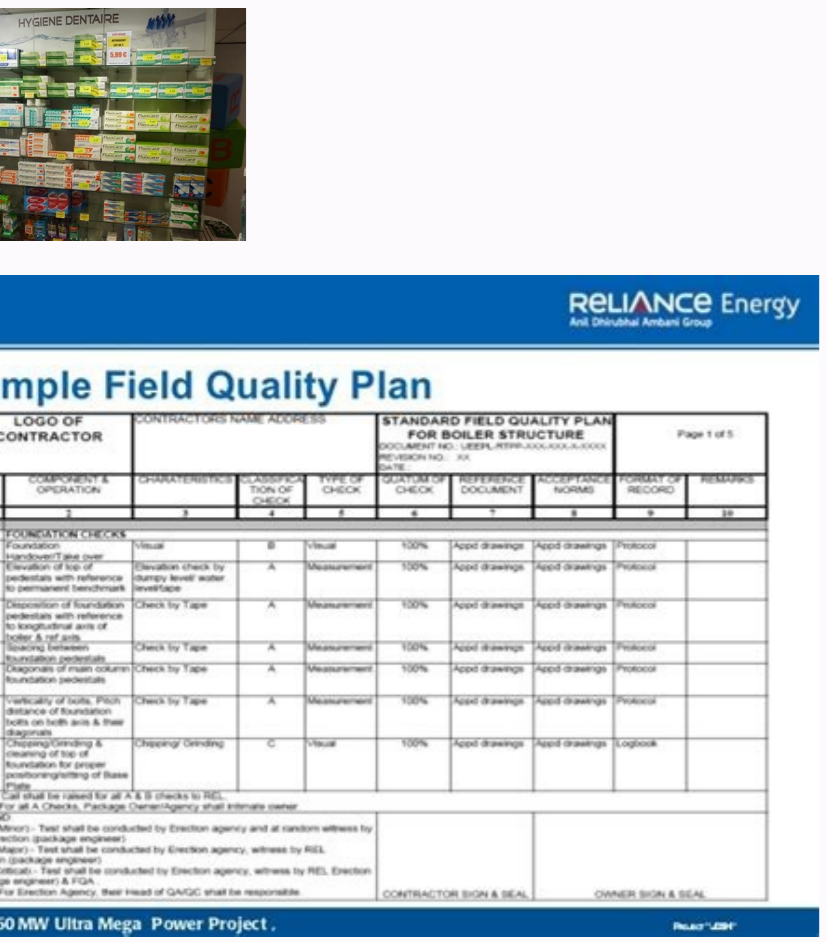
HYGIENE DENTAIRE

RELIANCE Energy
Anil Dhirubhai Ambani Group

mple Field Quality Plan

| LOGO OF CONTRACTOR | CONTRACTORS NAME ADDRESS | | | STANDARD FIELD QUALITY PLAN FOR BOILER STRUCTURE DOCUMENT NO.: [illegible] REVISION NO.: XX DATE: | | | | Page 1 of 5 |
|---|---|---|---|---|---|---|---|---|
| COMPONENT & OPERATION | CHARATERISTICS | CLASSIFICATION OF CHECK | TYPE OF CHECK | QUATUM OF CHECK | REFERENCE DOCUMENT | ACCEPTANCE NORMS | FORMAT OF RECORD | REMARKS |
| 2 | 3 | 4 | 5 | 6 | 7 | 8 | 9 | 10 |
| FOUNDATION CHECKS | | | | | | | | |
| Foundation Handover/Take over | Visual | B | Visual | 100% | Appd drawings | Appd drawings | Protocol | |
| Elevation of top of pedestals with reference to permanent benchmark | Elevation check by dumpy level/ water level/tape | A | Measurement | 100% | Appd drawings | Appd drawings | Protocol | |
| Disposition of foundation pedestals with reference to longitudinal axis of boiler & ref axis | Check by Tape | A | Measurement | 100% | Appd drawings | Appd drawings | Protocol | |
| Spacing between foundation pedestals | Check by Tape | A | Measurement | 100% | Appd drawings | Appd drawings | Protocol | |
| Diagonals of main column foundation pedestals | Check by Tape | A | Measurement | 100% | Appd drawings | Appd drawings | Protocol | |
| Verticality of bolts, Pitch distance of foundation bolts on both axis & their diagonals | Check by Tape | A | Measurement | 100% | Appd drawings | Appd drawings | Protocol | |
| Chipping/Grinding & cleaning of top of foundation for proper positioning/sitting of Base Plate | Chipping/ Grinding | C | Visual | 100% | Appd drawings | Appd drawings | Logbook | |

Call shall be raised for all A & B checks to REL.
For all A Checks, Package Owner/Agency shall intimate owner
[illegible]D
Minor):- Test shall be conducted by Erection agency and at random witness by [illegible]rection (package engineer)
Major):- Test shall be conducted by Erection agency, witness by REL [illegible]n (package engineer)
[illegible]ritical):- Test shall be conducted by Erection agency, witness by REL Erection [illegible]ge engineer) & FQA
For Erection Agency, their Head of QA/QC shall be responsible.

CONTRACTOR SIGN & SEAL
OWNER SIGN & SEAL

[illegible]60 MW Ultra Mega Power Project .
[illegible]